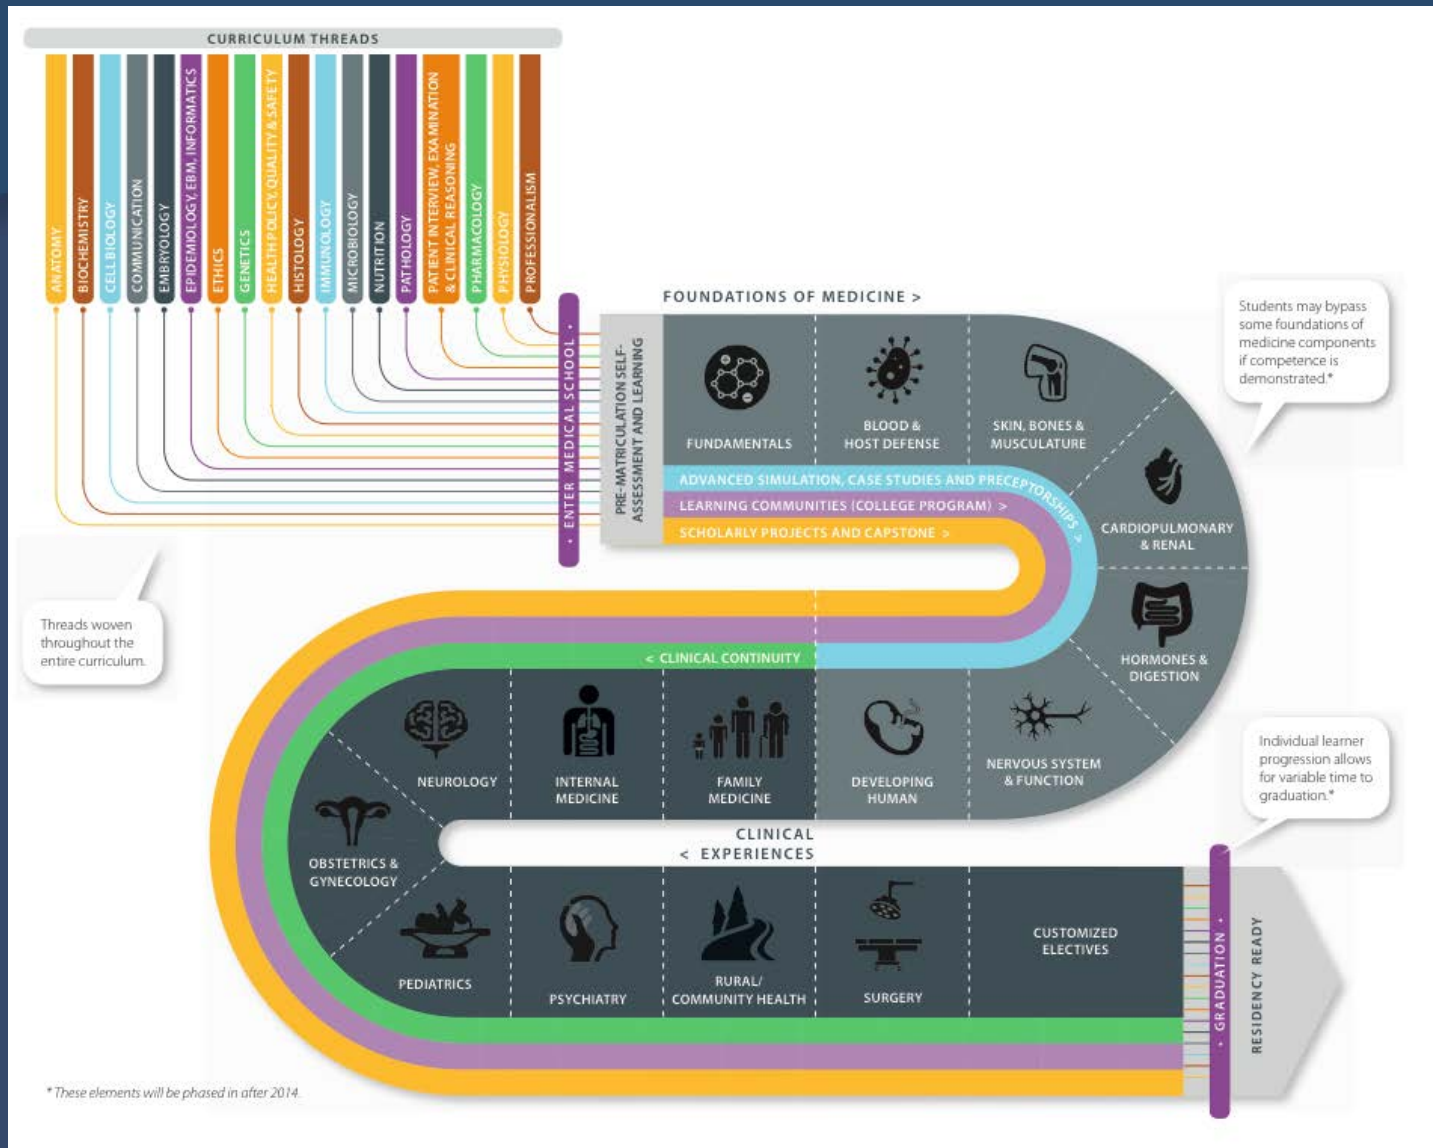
CURRICULUM THREADS

ANATOMY
BIOCHEMISTRY
CELL BIOLOGY
COMMUNICATION
EMBRYOLOGY
EPIDEMIOLOGY, EBM, INFORMATICS
ETHICS
GENETICS
HEALTH POLICY, QUALITY & SAFETY
HISTOLOGY
IMMUNOLOGY
MICROBIOLOGY
NUTRITION
PATHOLOGY
PATIENT INTERVIEW, EXAMINATION & CLINICAL REASONING
PHARMACOLOGY
PHYSIOLOGY
PROFESSIONALISM

• ENTER MEDICAL SCHOOL •

PRE-MATRICULATION SELF-ASSESSMENT AND LEARNING

FOUNDATIONS OF MEDICINE >

FUNDAMENTALS
BLOOD & HOST DEFENSE
SKIN, BONES & MUSCULATURE
CARDIOPULMONARY & RENAL
HORMONES & DIGESTION
NERVOUS SYSTEM & FUNCTION
DEVELOPING HUMAN
FAMILY MEDICINE
INTERNAL MEDICINE
NEUROLOGY

Students may bypass some foundations of medicine components if competence is demonstrated.*

ADVANCED SIMULATION, CASE STUDIES AND PRECEPTORSHIPS >
LEARNING COMMUNITIES (COLLEGE PROGRAM) >
SCHOLARLY PROJECTS AND CAPSTONE >

Threads woven throughout the entire curriculum.

< CLINICAL CONTINUITY

CLINICAL
< EXPERIENCES

OBSTETRICS & GYNECOLOGY
PEDIATRICS
PSYCHIATRY
RURAL/ COMMUNITY HEALTH
SURGERY
CUSTOMIZED ELECTIVES

Individual learner progression allows for variable time to graduation.*

• GRADUATION •
RESIDENCY READY

* These elements will be phased in after 2014.